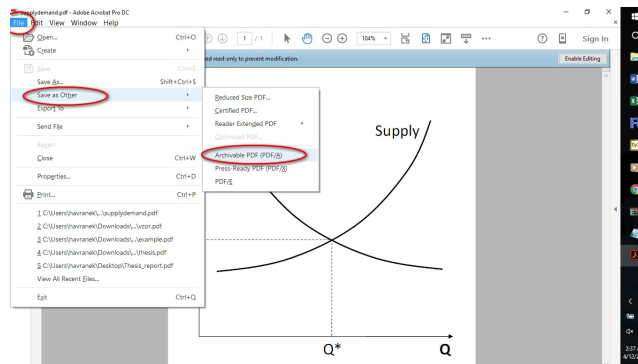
supplydemand.pdf - Adobe Acrobat Pro DC

File Edit View Window Help

Open... Ctrl+O
Create
Save Ctrl+S
Save As... Shift+Ctrl+S
Save as Other
Export To
Send File
Revert
Close Ctrl+W
Properties... Ctrl+D
Print... Ctrl+P
1 C:\Users\havranek\...\supplydemand.pdf
2 C:\Users\havranek\Downloads\...\vzor.pdf
3 C:\Users\havranek\Downloads\...\example.pdf
4 C:\Users\havranek\Downloads\...\thesis.pdf
5 C:\Users\havranek\Desktop\Thesis_report.pdf
View All Recent Files...
Exit Ctrl+Q

Reduced Size PDF...
Certified PDF...
Reader Extended PDF
Optimized PDF...
Archivable PDF (PDF/A)
Press-Ready PDF (PDF/X)
PDF/E

1 / 1 104%

Sign In

ed read-only to prevent modification.

Enable Editing

Supply

Q*

Q

2:37
4/1